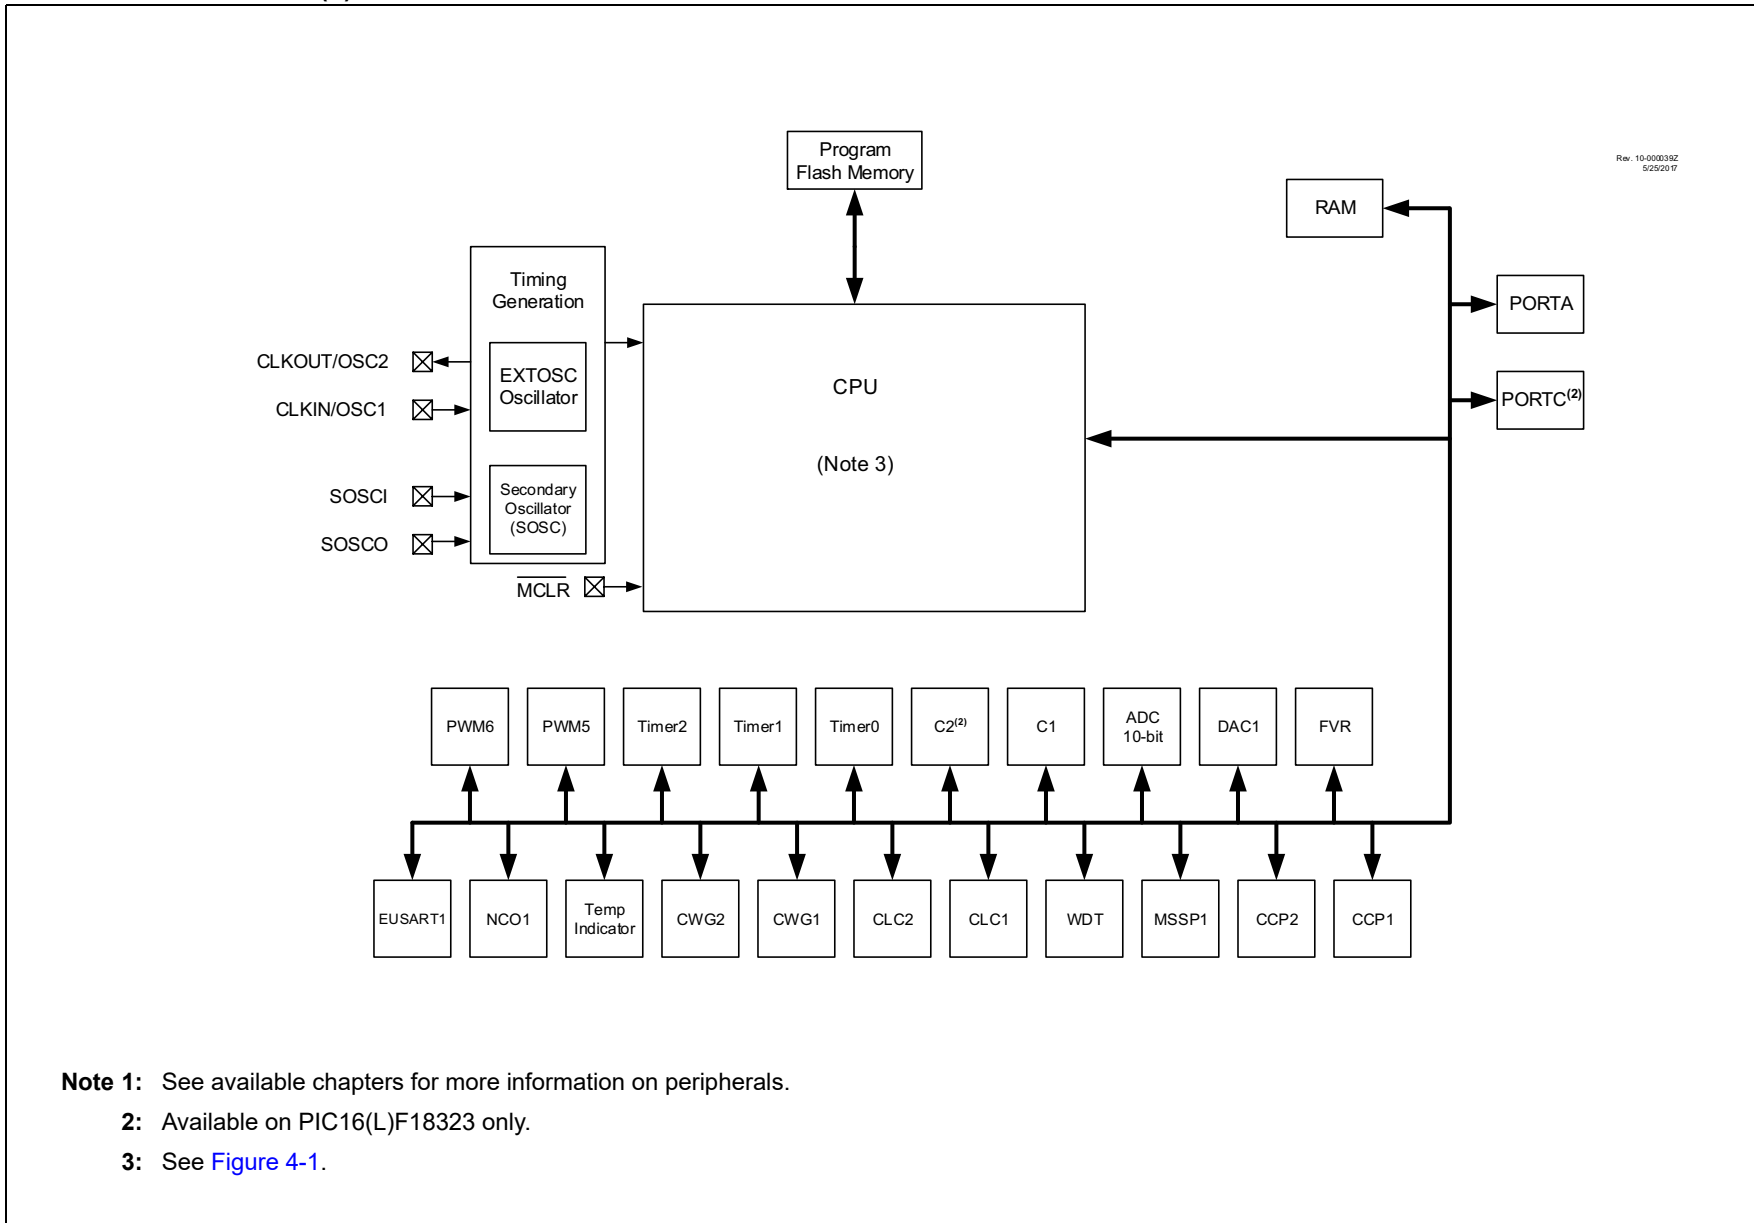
Rev. 10-000039Z
5/25/2017

Program Flash Memory

RAM

Timing Generation

PORTA

CLKOUT/OSC2

EXTOSC Oscillator

CPU

CLKIN/OSC1

PORTC$^{(2)}$

(Note 3)

SOSCI

Secondary Oscillator (SOSC)

SOSCO

$\overline{MCLR}$

PWM6

PWM5

Timer2

Timer1

Timer0

C2$^{(2)}$

C1

ADC 10-bit

DAC1

FVR

EUSART1

NCO1

Temp Indicator

CWG2

CWG1

CLC2

CLC1

WDT

MSSP1

CCP2

CCP1

Note 1: See available chapters for more information on peripherals.

2: Available on PIC16(L)F18323 only.

3: See Figure 4-1.